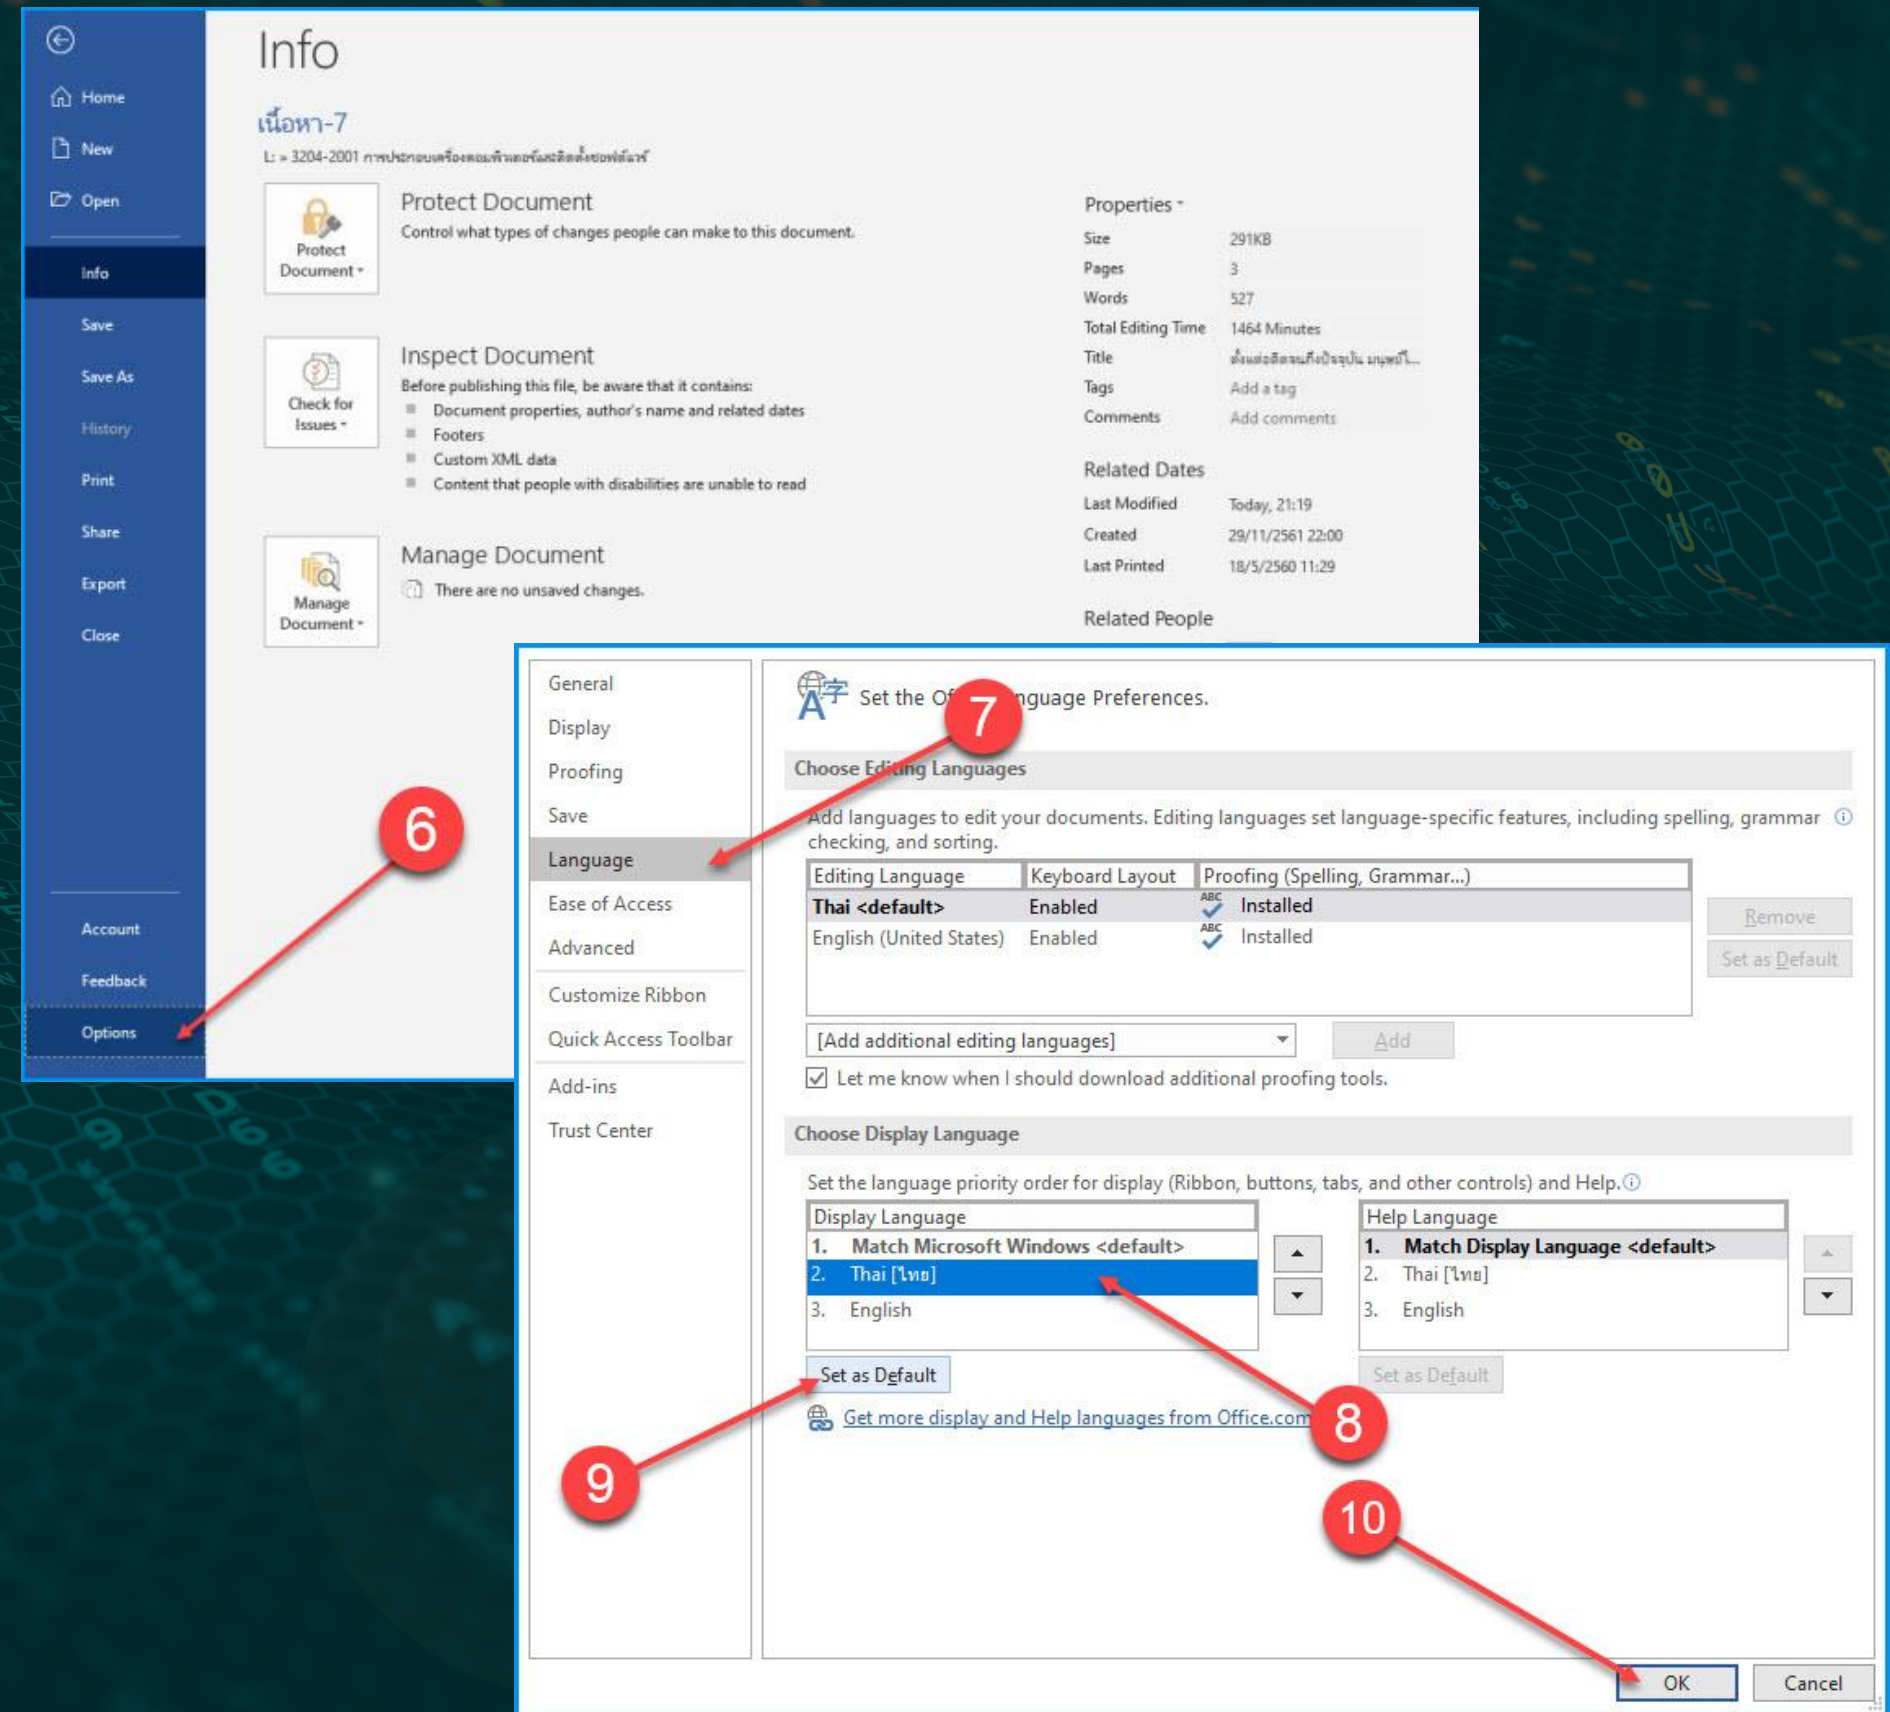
Home
New
Open
Info
Save
Save As
History
Print
Share
Export
Close
Account
Feedback
Options

Info

เนื้อหา-7
L: » 3204-2001 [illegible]

Protect Document
Protect Document
Control what types of changes people can make to this document.

Check for Issues
Inspect Document
Before publishing this file, be aware that it contains:
Document properties, author's name and related dates
Footers
Custom XML data
Content that people with disabilities are unable to read

Manage Document
Manage Document
There are no unsaved changes.

Properties
| Size | 291KB |
|---|---|
| Pages | 3 |
| Words | 527 |
| Total Editing Time | 1464 Minutes |
| Title | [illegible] |
| Tags | Add a tag |
| Comments | Add comments |

Related Dates
| Last Modified | Today, 21:19 |
|---|---|
| Created | 29/11/2561 22:00 |
| Last Printed | 18/5/2560 11:29 |

Related People

6

General
Display
Proofing
Save
Language
Ease of Access
Advanced
Customize Ribbon
Quick Access Toolbar
Add-ins
Trust Center

7
Set the Of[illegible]nguage Preferences.

Choose Ed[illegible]ng Languages
Add languages to edit your documents. Editing languages set language-specific features, including spelling, grammar checking, and sorting.

| Editing Language | Keyboard Layout | Proofing (Spelling, Grammar...) |
|---|---|---|
| Thai <default> | Enabled | Installed |
| English (United States) | Enabled | Installed |

Remove
Set as Default
[Add additional editing languages]
Add
Let me know when I should download additional proofing tools.

Choose Display Language
Set the language priority order for display (Ribbon, buttons, tabs, and other controls) and Help.

Display Language
1. Match Microsoft Windows <default>
2. Thai [ไทย]
3. English

Help Language
1. Match Display Language <default>
2. Thai [ไทย]
3. English

Set as Default
Set as Default
Get more display and Help languages from Office.com
8
9
10
OK
Cancel